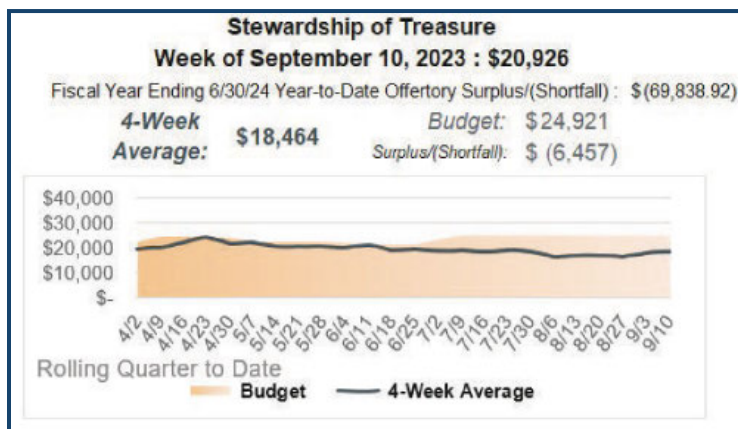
Stewardship of Treasure
Week of September 10, 2023 : $20,926

Fiscal Year Ending 6/30/24 Year-to-Date Offertory Surplus/(Shortfall) : $(69,838.92)

4-Week Average: $18,464

Budget: $24,921
Surplus/(Shortfall): $ (6,457)

$40,000
$30,000
$20,000
$10,000
$-

4/2 4/9 4/16 4/23 4/30 5/7 5/14 5/21 5/28 6/4 6/11 6/18 6/25 7/2 7/9 7/16 7/23 7/30 8/6 8/13 8/20 8/27 9/3 9/10

Rolling Quarter to Date

Budget 4-Week Average